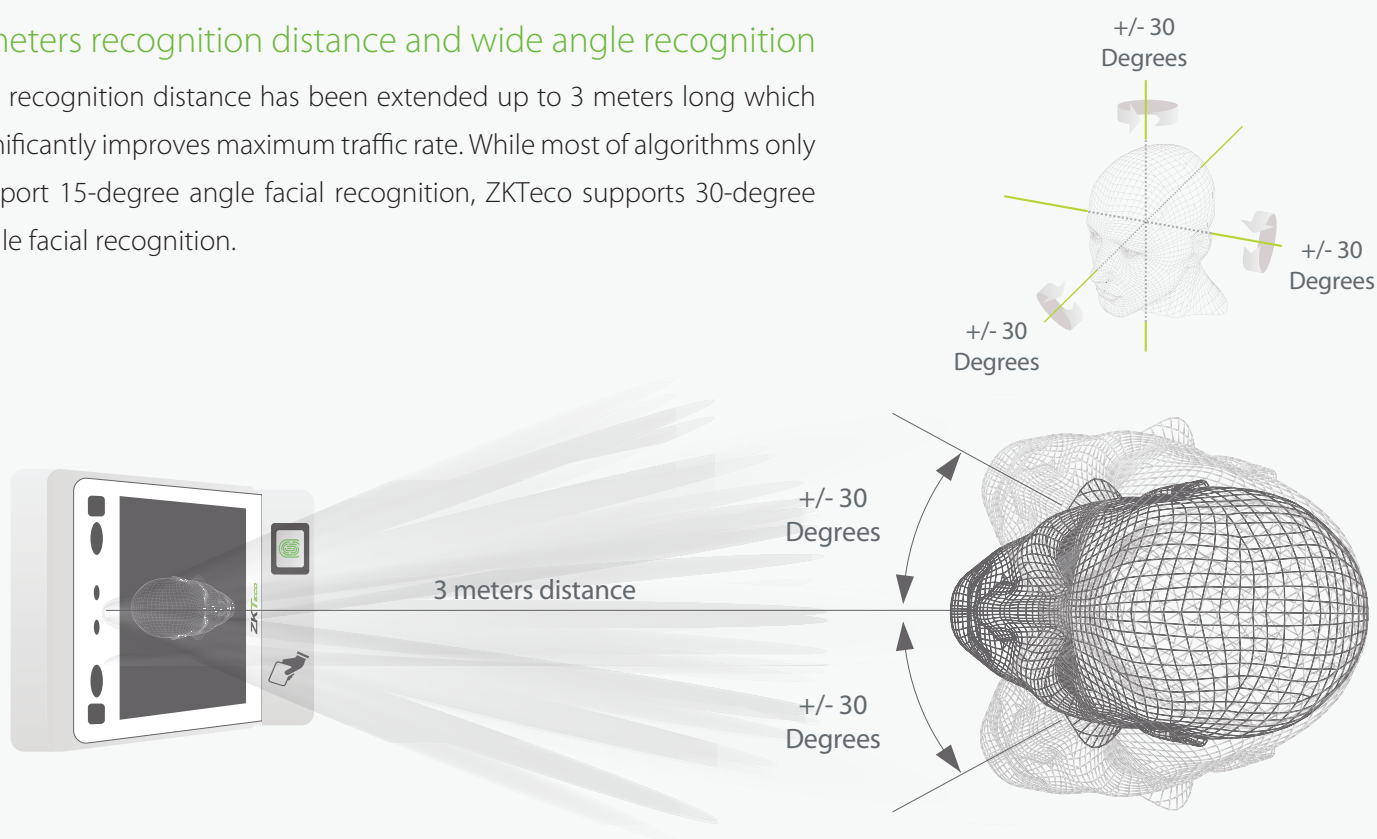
meters recognition distance and wide angle recognition

recognition distance has been extended up to 3 meters long which nificantly improves maximum traffic rate. While most of algorithms only port 15-degree angle facial recognition, ZKTeco supports 30-degree le facial recognition.

+/- 30
Degrees

+/- 30
Degrees

+/- 30
Degrees

ZKTeco

+/- 30
Degrees

3 meters distance

+/- 30
Degrees